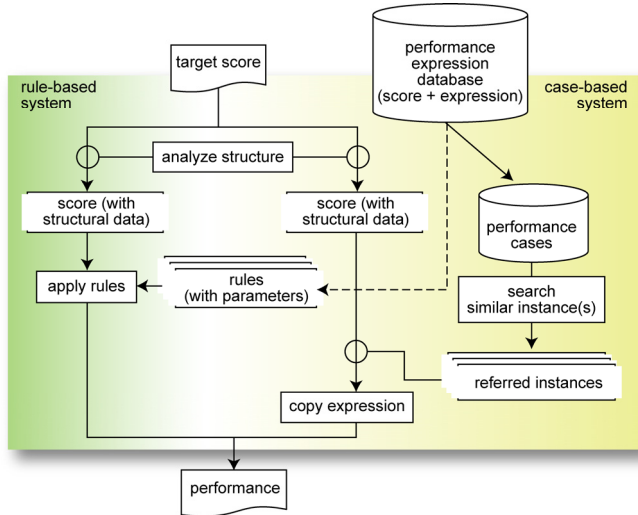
target score

performance expression database (score + expression)

rule-based system

case-based system

analyze structure

score (with structural data)

score (with structural data)

performance cases

apply rules

rules (with parameters)

search similar instance(s)

referred instances

copy expression

performance